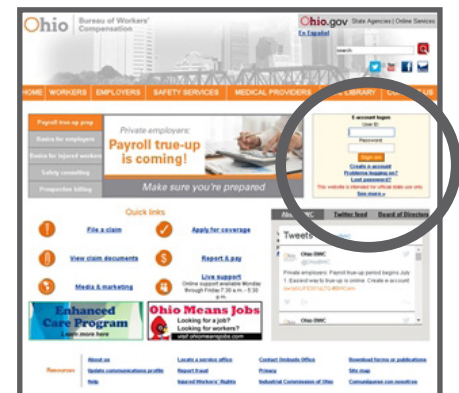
Ohio Bureau of Workers' Compensation

Ohio.gov State Agencies | Online Services

En Español

HOME WORKERS EMPLOYERS SAFETY SERVICES MEDICAL PROVIDERS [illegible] LIBRARY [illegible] US

Payroll true-up prep
Basics for employers
Basics for injured workers
Safety consulting
Prospective billing

Private employers:
Payroll true-up is coming!

Make sure you're prepared

E-account logon
User ID
Password
Sign on
Create an account
Problems logging on?
Lost password?
This website is intended for official state use only.
See more »

Quick links

File a claim
Apply for coverage
View claim documents
Report & pay
Media & marketing
Live support
Online support available Monday through Friday 7:30 a.m. - 5:30 p.m.

About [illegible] Twitter feed Board of Directors

Tweets

Ohio BWC
Private employers: Payroll true-up period begins July 1. Easiest way to true-up is online. Create an account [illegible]

Ohio BWC

Enhanced Care Program
Learn more here

Ohio Means Jobs
Looking for a job?
Looking for workers?
visit ohiomeansjobs.com

Resources
About us
Update communications profile
Help
Locate a service office
Report fraud
Injured Workers' Rights
Contact Ombuds Office
Privacy
Industrial Commission of Ohio
Download forms or publications
Site map
Comuníquese con nosotros